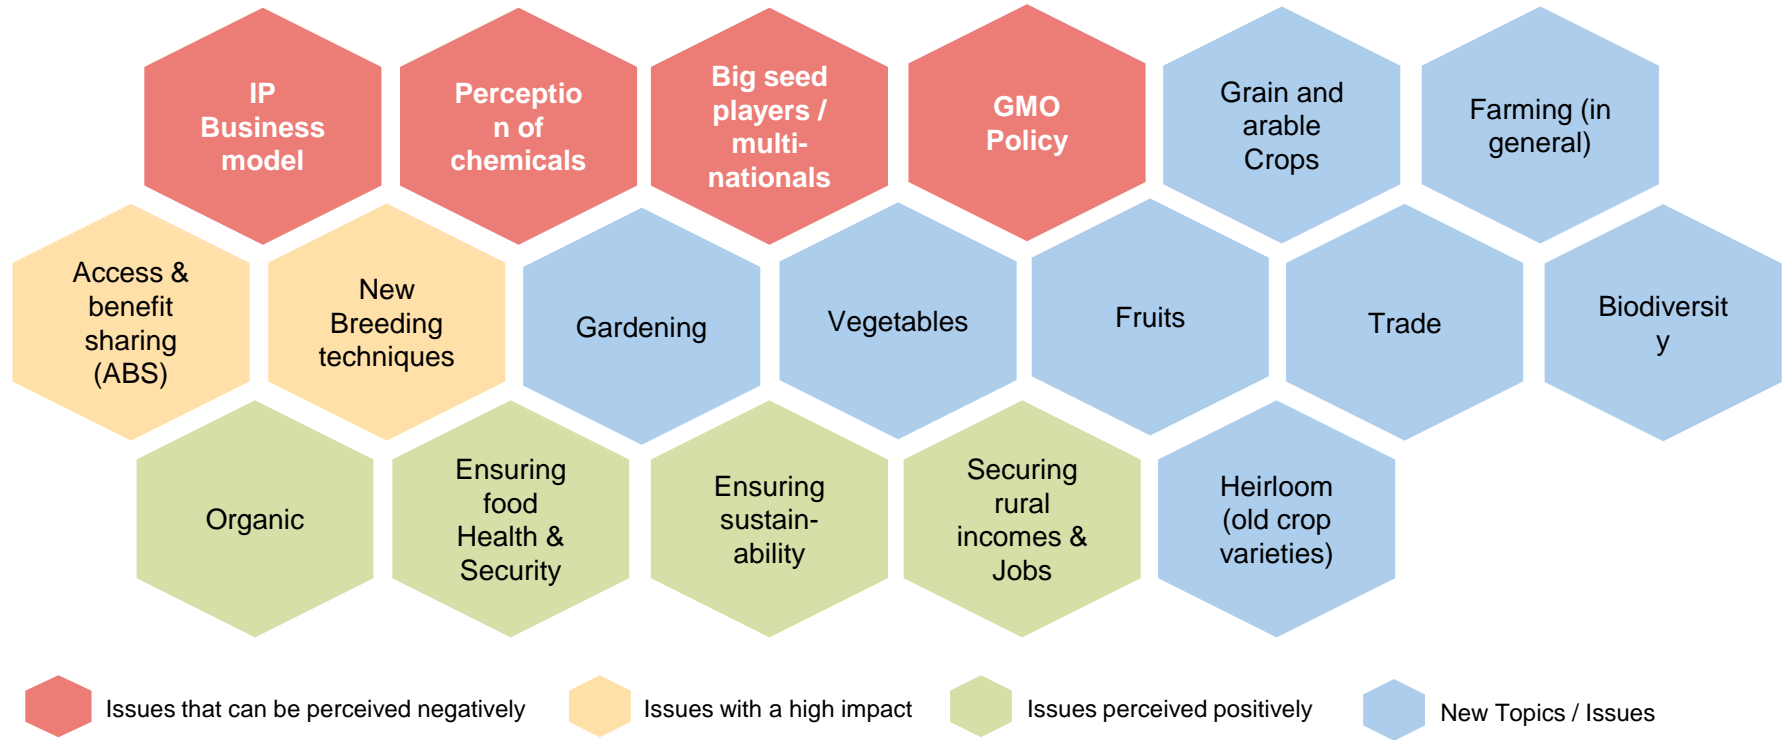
IP Business model

Perceptio n of chemicals

Big seed players / multi-nationals

GMO Policy

Grain and arable Crops

Farming (in general)

Access & benefit sharing (ABS)

New Breeding techniques

Gardening

Vegetables

Fruits

Trade

Biodiversit y

Organic

Ensuring food Health & Security

Ensuring sustain-ability

Securing rural incomes & Jobs

Heirloom (old crop varieties)

Issues that can be perceived negatively

Issues with a high impact

Issues perceived positively

New Topics / Issues